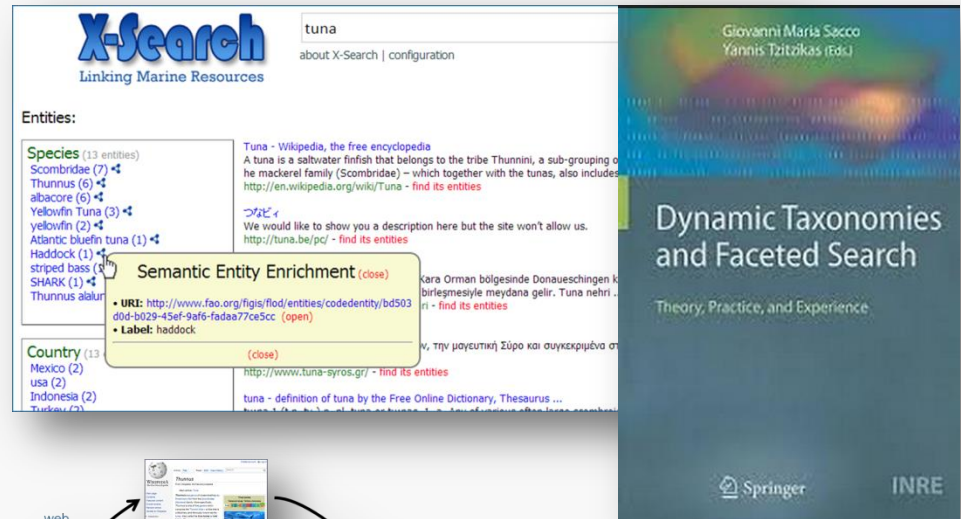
X-Search
Linking Marine Resources

tuna

about X-Search | configuration

Entities:

Species (13 entities)
Scombridae (7)
Thunnus (6)
albacore (6)
Yellowfin Tuna (3)
yellowfin (2)
Atlantic bluefin tuna (1)
Haddock (1)
striped bass (1)
SHARK (1)
Thunnus alalun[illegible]

Country (13 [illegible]
Mexico (2)
usa (2)
Indonesia (2)
Turkey (2)

Tuna - Wikipedia, the free encyclopedia
A tuna is a saltwater finfish that belongs to the tribe Thunnini, a sub-grouping o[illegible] he mackerel family (Scombridae) – which together with the tunas, also includes
http://en.wikipedia.org/wiki/Tuna - find its entities

つなビィ
We would like to show you a description here but the site won't allow us.
http://tuna.be/pc/ - find its entities

Kara Orman bölgesinde Donaueschingen k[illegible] birleşmesiyle meydana gelir. Tuna nehri ...
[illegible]ri - find its entities

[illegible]ν, την μαγευτική Σύρο και συγκεκριμένα στ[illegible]
http://www.tuna-syros.gr/ - find its entities

tuna - definition of tuna by the Free Online Dictionary, Thesaurus ...

Semantic Entity Enrichment (close)
• URI: http://www.fao.org/figis/flod/entities/codedentity/bd503d0d-b029-45ef-9af6-fadaa77ce5cc (open)
• Label: haddock
(close)

Thunnus

web

Giovanni Maria Sacco
Yannis Tzitzikas (Eds.)

Dynamic Taxonomies and Faceted Search

Theory, Practice, and Experience

Springer

INRE